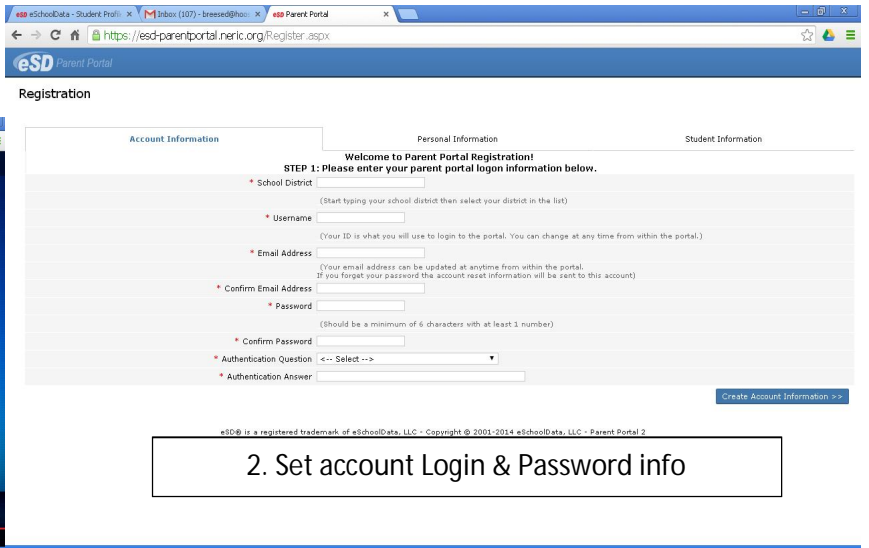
eSD eSchoolData - Student Profile ×
M Inbox (107) - breesed@hoo ×
eSD Parent Portal ×

https://esd-parentportal.neric.org/Register.aspx

eSD Parent Portal

Registration

Account Information | Personal Information | Student Information

Welcome to Parent Portal Registration!
STEP 1: Please enter your parent portal logon information below.

* School District
(Start typing your school district then select your district in the list)

* Username
(Your ID is what you will use to login to the portal. You can change at any time from within the portal.)

* Email Address
(Your email address can be updated at anytime from within the portal.
If you forget your password the account reset information will be sent to this account)

* Confirm Email Address

* Password
(Should be a minimum of 6 characters with at least 1 number)

* Confirm Password

* Authentication Question <-- Select -->

* Authentication Answer

Create Account Information >>

eSD® is a registered trademark of eSchoolData, LLC - Copyright © 2001-2014 eSchoolData, LLC - Parent Portal 2

2. Set account Login & Password info